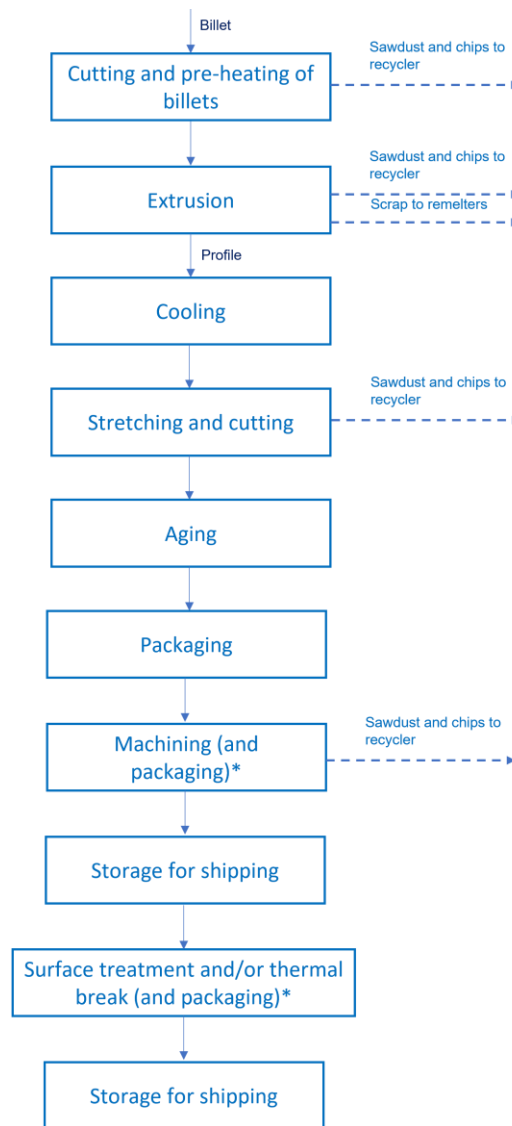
Billet

Cutting and pre-heating of billets

Sawdust and chips to recycler

Extrusion

Sawdust and chips to recycler

Scrap to remelters

Profile

Cooling

Stretching and cutting

Sawdust and chips to recycler

Aging

Packaging

Machining (and packaging)*

Sawdust and chips to recycler

Storage for shipping

Surface treatment and/or thermal break (and packaging)*

Storage for shipping